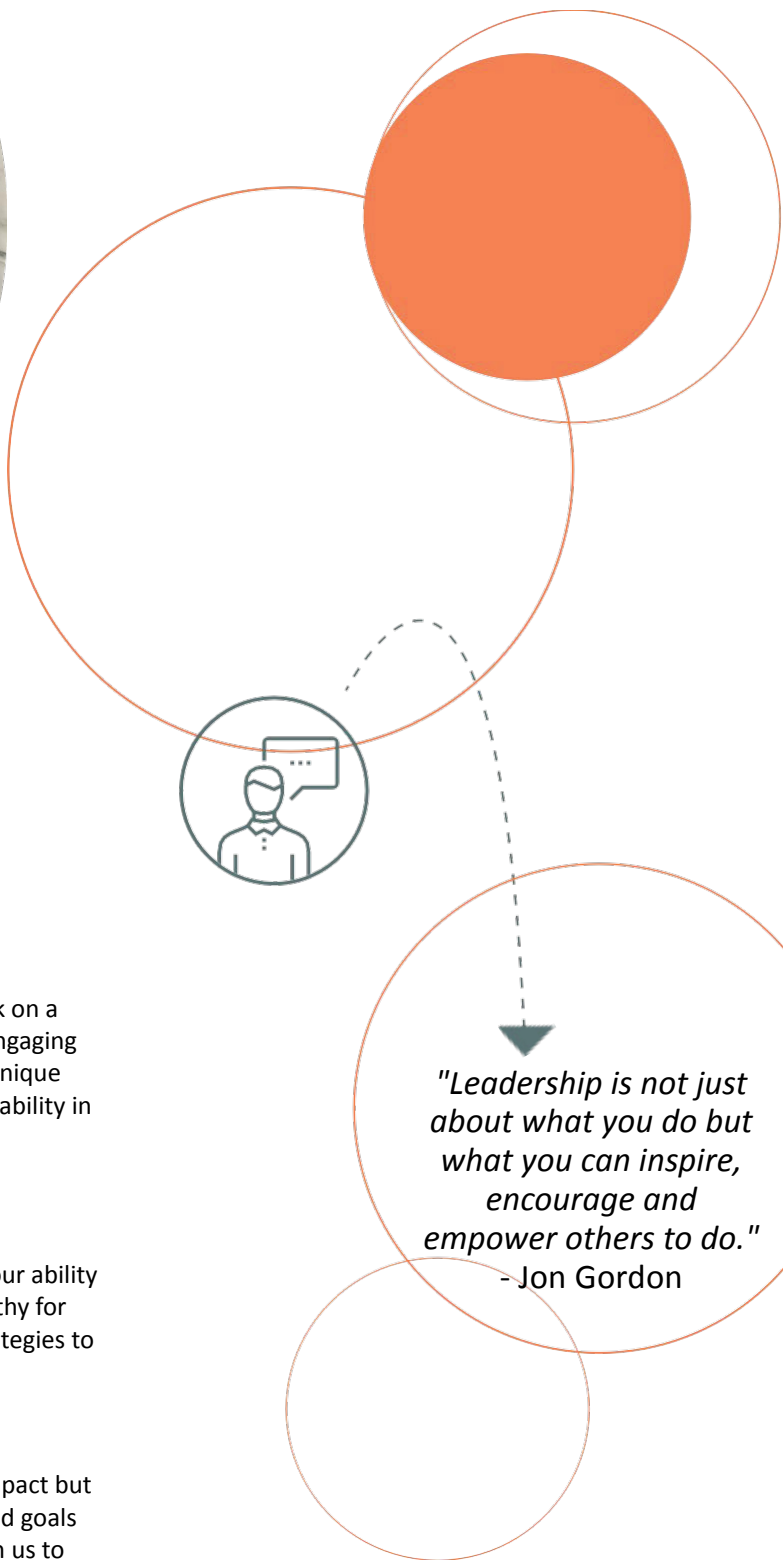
k on a
ngaging
nique
ability in

our ability
thy for
tegies to

pact but
d goals
h us to

"Leadership is not just about what you do but what you can inspire, encourage and empower others to do."
- Jon Gordon